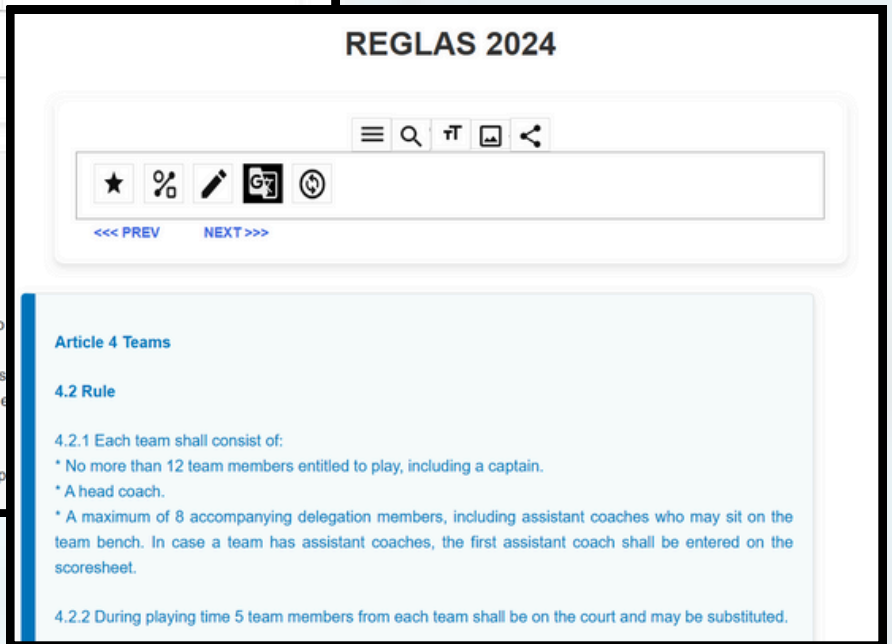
REGLAS 2024

<<< PREV NEXT >>>

Article 4 Teams

4.2 Rule

4.2.1 Each team shall consist of:
* No more than 12 team members entitled to play, including a captain.
* A head coach.
* A maximum of 8 accompanying delegation members, including assistant coaches who may sit on the team bench. In case a team has assistant coaches, the first assistant coach shall be entered on the scoresheet.

4.2.2 During playing time 5 team members from each team shall be on the court and may be substituted.